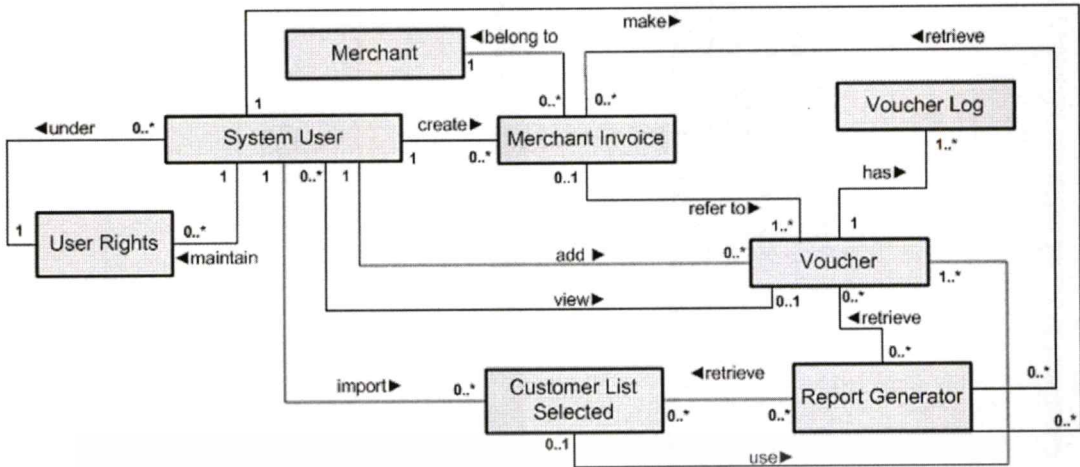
make▶
◀belong to
◀retrieve
Merchant
1
0..*
0..*
Voucher Log
1
◀under
0..*
System User
create▶
Merchant Invoice
1
0..*
1..*
1
1
0..*
1
0..1
has▶
refer to▶
1..*
1
1
User Rights
0..*
◀maintain
add ▶
0..*
Voucher
1..*
view▶
0..1
0..*
◀retrieve
0..*
import▶
0..*
Customer List Selected
◀retrieve
Report Generator
0..*
0..*
0..*
0..*
0..1
use▶